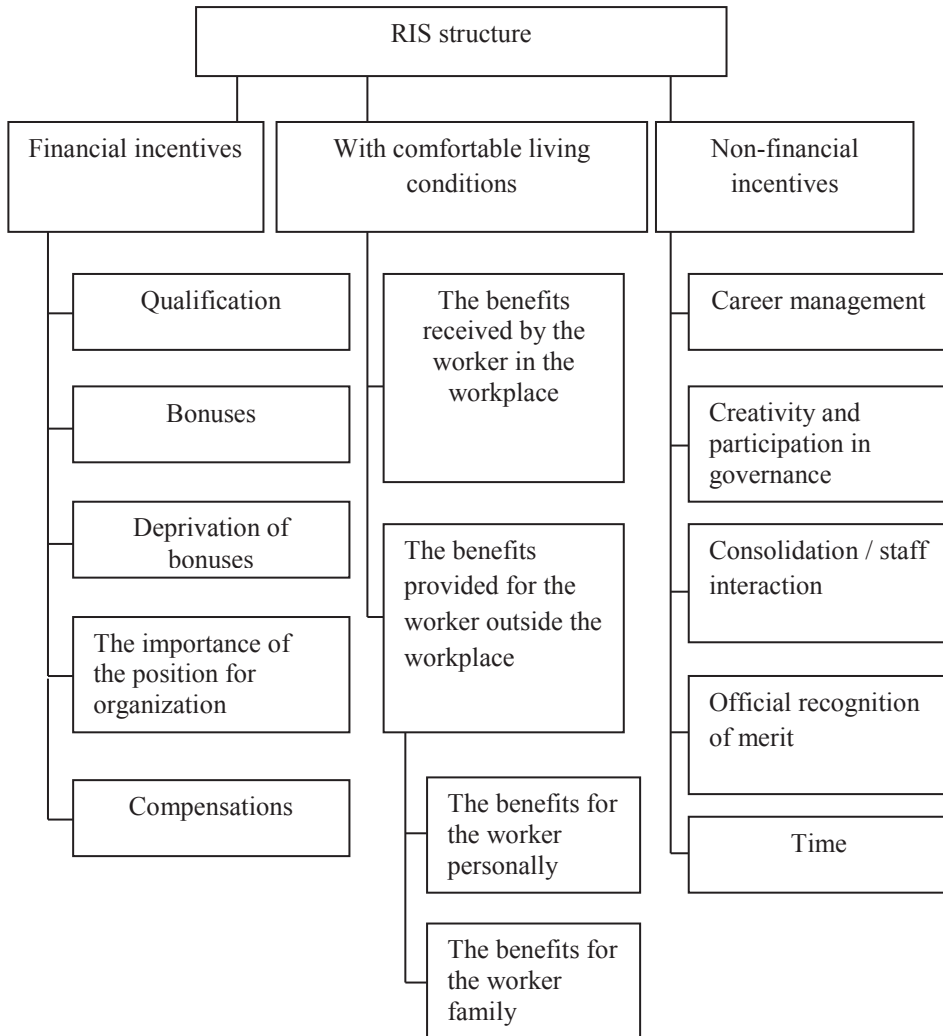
RIS structure

Financial incentives

With comfortable living conditions

Non-financial incentives

Qualification

Bonuses

Deprivation of bonuses

The importance of the position for organization

Compensations

The benefits received by the worker in the workplace

The benefits provided for the worker outside the workplace

The benefits for the worker personally

The benefits for the worker family

Career management

Creativity and participation in governance

Consolidation / staff interaction

Official recognition of merit

Time